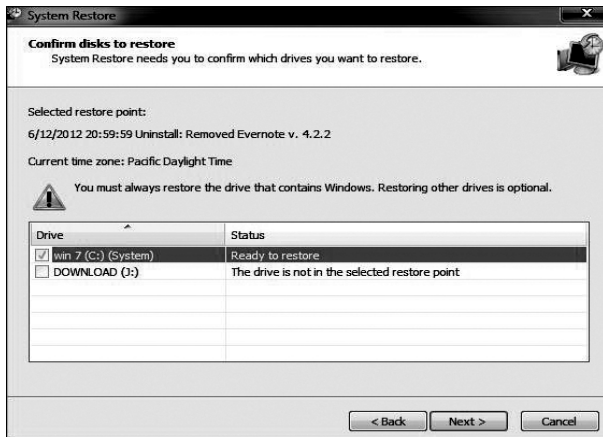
System Restore

Confirm disks to restore
System Restore needs you to confirm which drives you want to restore.

Selected restore point:

6/12/2012 20:59:59 Uninstall: Removed Evernote v. 4.2.2

Current time zone: Pacific Daylight Time

You must always restore the drive that contains Windows. Restoring other drives is optional.

| Drive | Status |
|---|---|
| win 7 (C:) (System) | Ready to restore |
| DOWNLOAD (J:) | The drive is not in the selected restore point |

< Back   Next >   Cancel